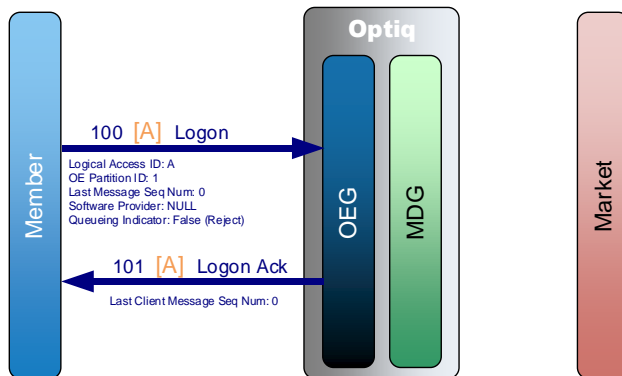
Member

Optiq

OEG

MDG

Market

100 [A] Logon

Logical Access ID: A
OE Partition ID: 1
Last Message Seq Num: 0
Software Provider: NULL
Queueing Indicator: False (Reject)

101 [A] Logon Ack

Last Client Message Seq Num: 0